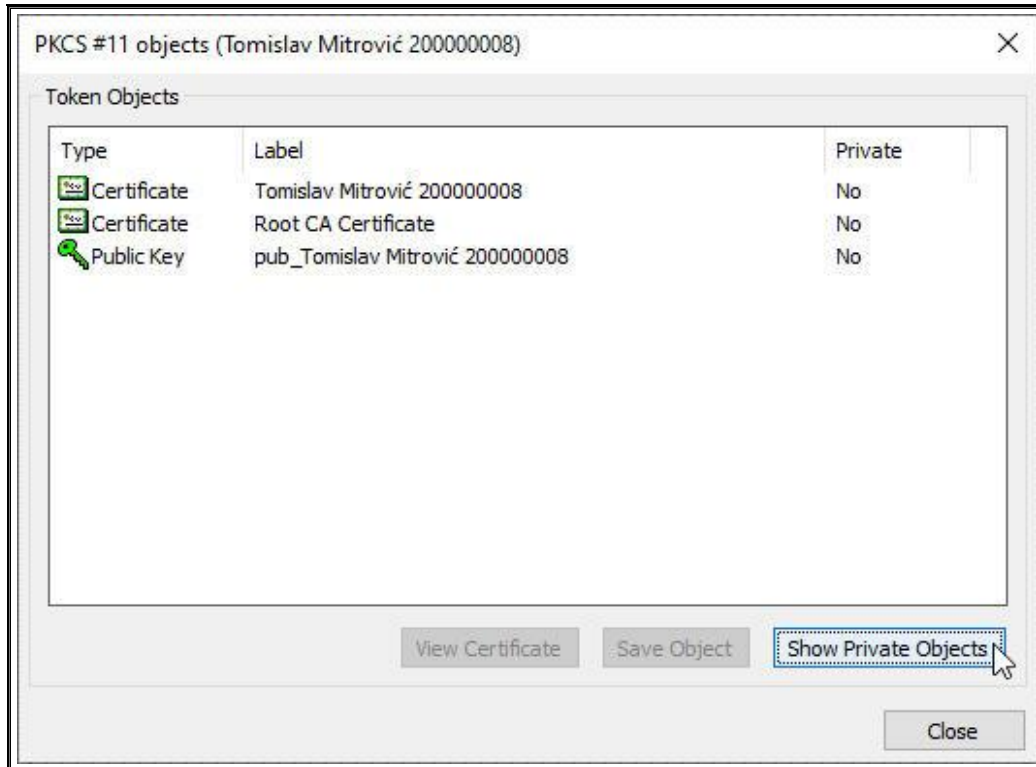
PKCS #11 objects (Tomislav Mitrović 200000008)

×

Token Objects

| Type | Label | Private |
|---|---|---|
| Certificate | Tomislav Mitrović 200000008 | No |
| Certificate | Root CA Certificate | No |
| Public Key | pub_Tomislav Mitrović 200000008 | No |

View Certificate

Save Object

Show Private Objects

Close